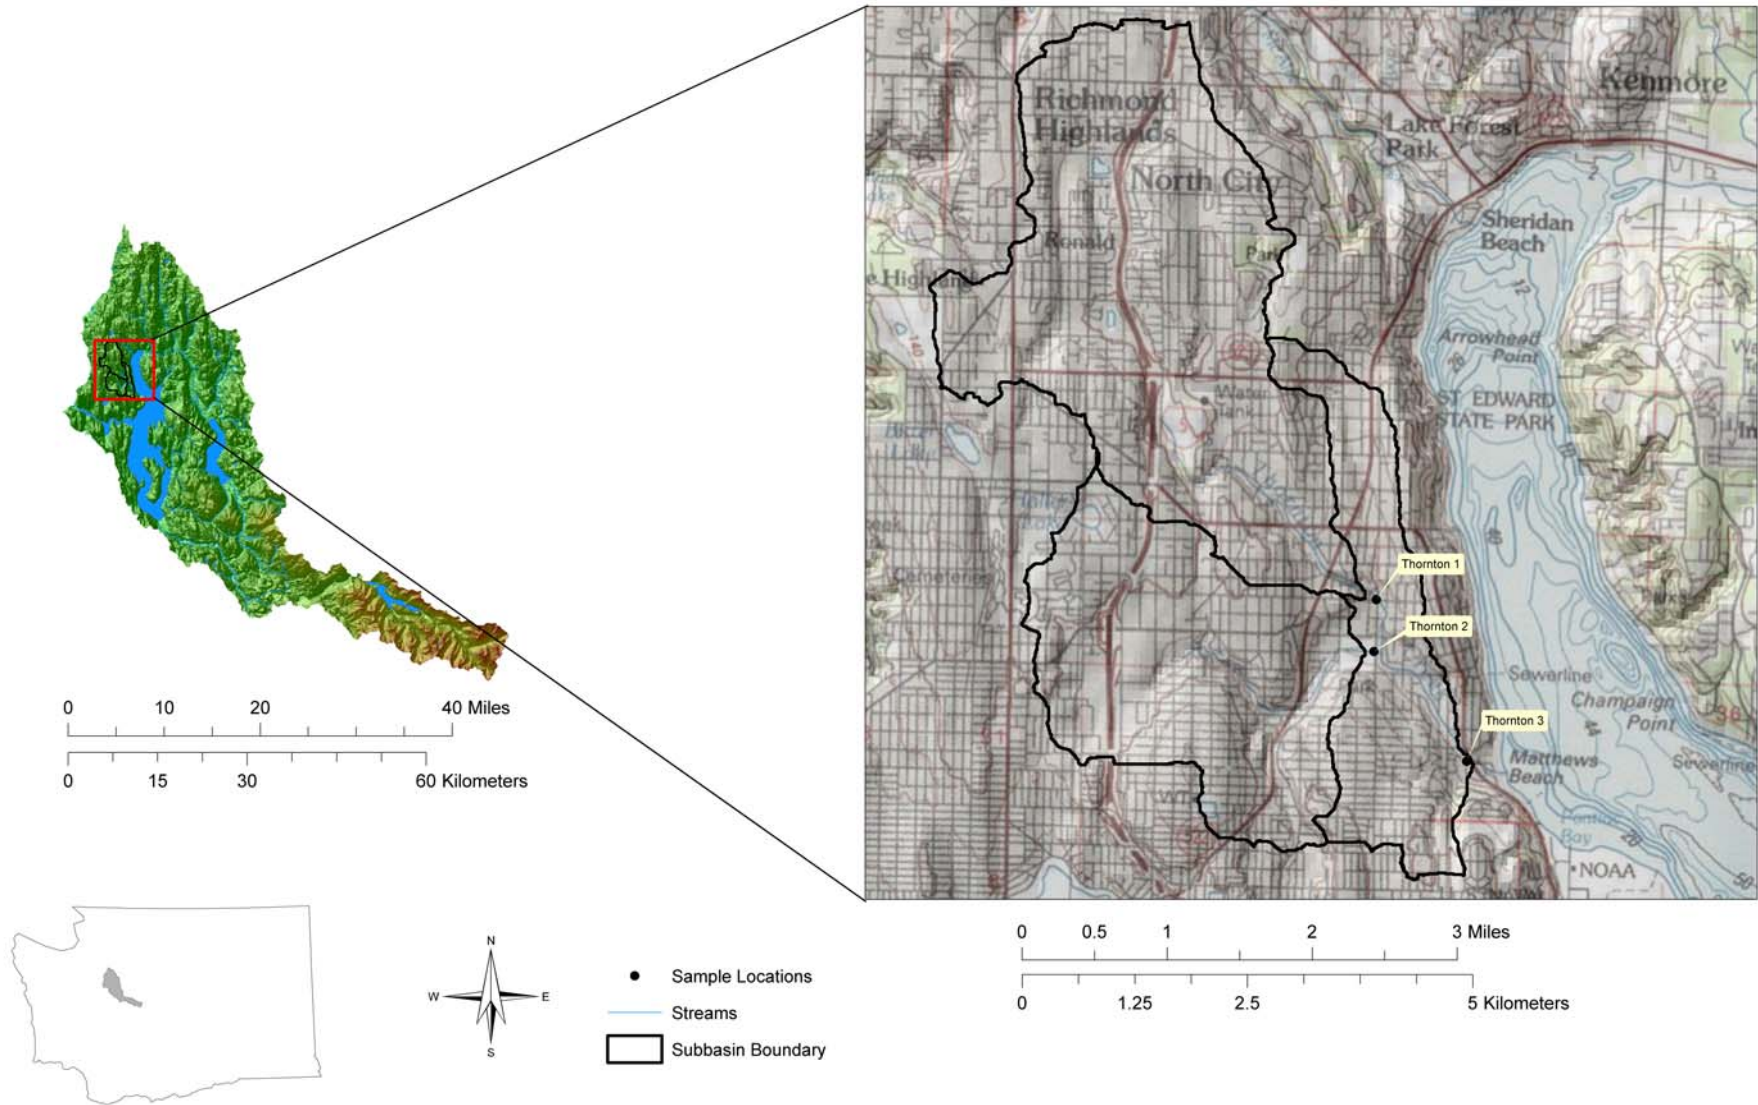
Richmond Highlands

Lake Forest Park

Kenmore

North City

Sheridan Beach

Ronald

Park

Highlands

Arrowhead Point

Water Tank

ST EDWARD STATE PARK

Thornton 1

Thornton 2

Thornton 3

Sewerline

Champaign Point

Matthews Beach

Sewerline

NOAA

0 10 20 40 Miles

0 15 30 60 Kilometers

0 0.5 1 2 3 Miles

0 1.25 2.5 5 Kilometers

N

W E

S

Sample Locations

Streams

Subbasin Boundary